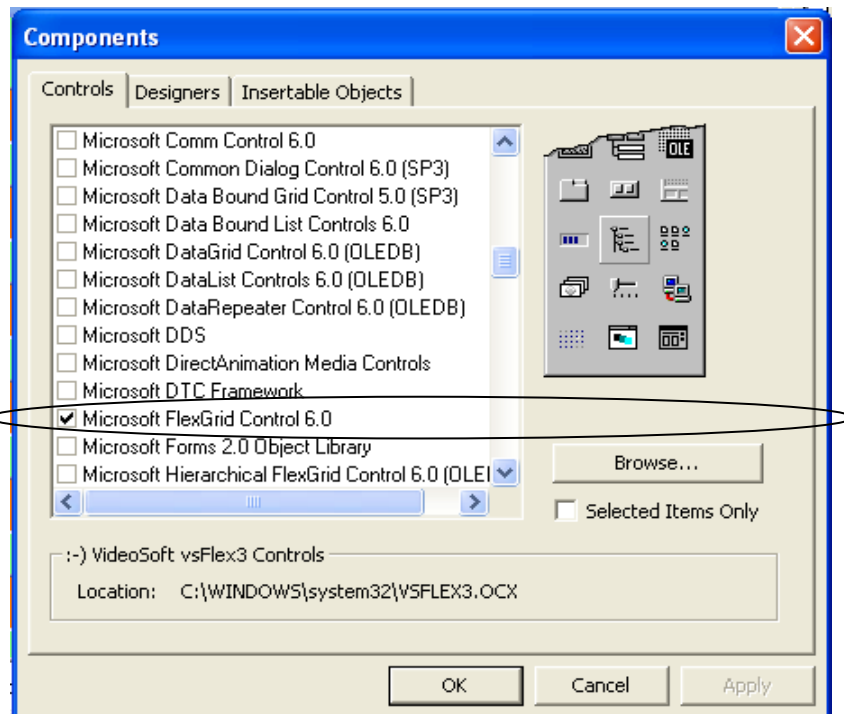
Components

Controls | Designers | Insertable Objects

Microsoft Comm Control 6.0
Microsoft Common Dialog Control 6.0 (SP3)
Microsoft Data Bound Grid Control 5.0 (SP3)
Microsoft Data Bound List Controls 6.0
Microsoft DataGrid Control 6.0 (OLEDB)
Microsoft DataList Controls 6.0 (OLEDB)
Microsoft DataRepeater Control 6.0 (OLEDB)
Microsoft DDS
Microsoft DirectAnimation Media Controls
Microsoft DTC Framework
Microsoft FlexGrid Control 6.0
Microsoft Forms 2.0 Object Library
Microsoft Hierarchical FlexGrid Control 6.0 (OLE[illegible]

OLE

Browse...

Selected Items Only

:-) VideoSoft vsFlex3 Controls

Location: C:\WINDOWS\system32\VSFLEX3.OCX

OK | Cancel | Apply